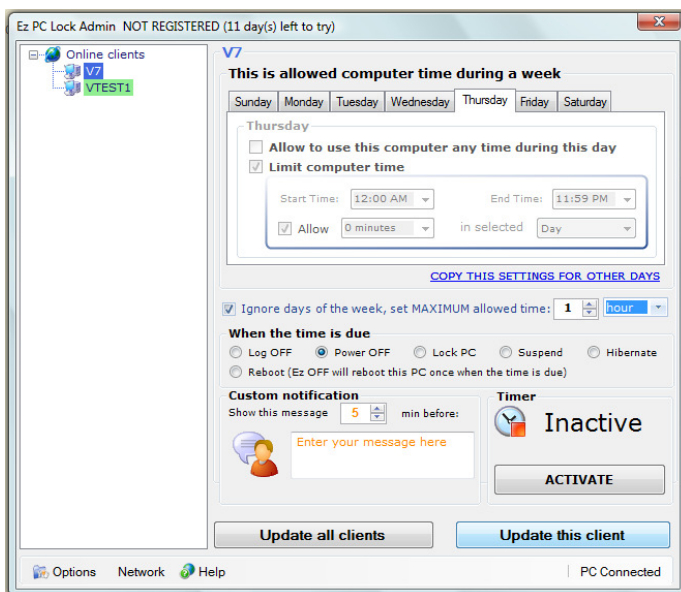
Ez PC Lock Admin NOT REGISTERED (11 day(s) left to try)

Online clients
V7
VTEST1

V7

This is allowed computer time during a week

Sunday | Monday | Tuesday | Wednesday | Thursday | Friday | Saturday

Thursday

Allow to use this computer any time during this day

Limit computer time

Start Time: 12:00 AM

End Time: 11:59 PM

Allow 0 minutes in selected Day

COPY THIS SETTINGS FOR OTHER DAYS

Ignore days of the week, set MAXIMUM allowed time: 1 hour

When the time is due

Log OFF
Power OFF
Lock PC
Suspend
Hibernate
Reboot (Ez OFF will reboot this PC once when the time is due)

Custom notification

Show this message 5 min before:

Enter your message here

Timer

Inactive

ACTIVATE

Update all clients

Update this client

Options Network Help

PC Connected